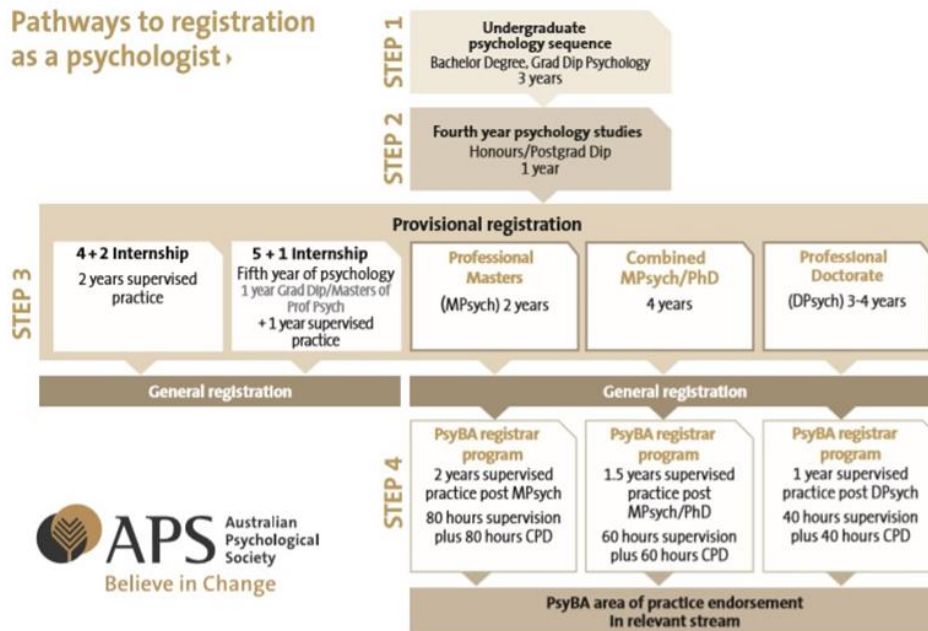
Pathways to registration as a psychologist ›

STEP 1
Undergraduate psychology sequence
Bachelor Degree, Grad Dip Psychology
3 years

STEP 2
Fourth year psychology studies
Honours/Postgrad Dip
1 year

STEP 3
Provisional registration

4 + 2 Internship
2 years supervised practice

5 + 1 Internship
Fifth year of psychology
1 year Grad Dip/Masters of Prof Psych
+ 1 year supervised practice

Professional Masters
(MPsych) 2 years

Combined MPsych/PhD
4 years

Professional Doctorate
(DPsych) 3-4 years

General registration

General registration

STEP 4
PsyBA registrar program
2 years supervised practice post MPsych
80 hours supervision plus 80 hours CPD

PsyBA registrar program
1.5 years supervised practice post MPsych/PhD
60 hours supervision plus 60 hours CPD

PsyBA registrar program
1 year supervised practice post DPsych
40 hours supervision plus 40 hours CPD

PsyBA area of practice endorsement in relevant stream

APS Australian Psychological Society
Believe in Change